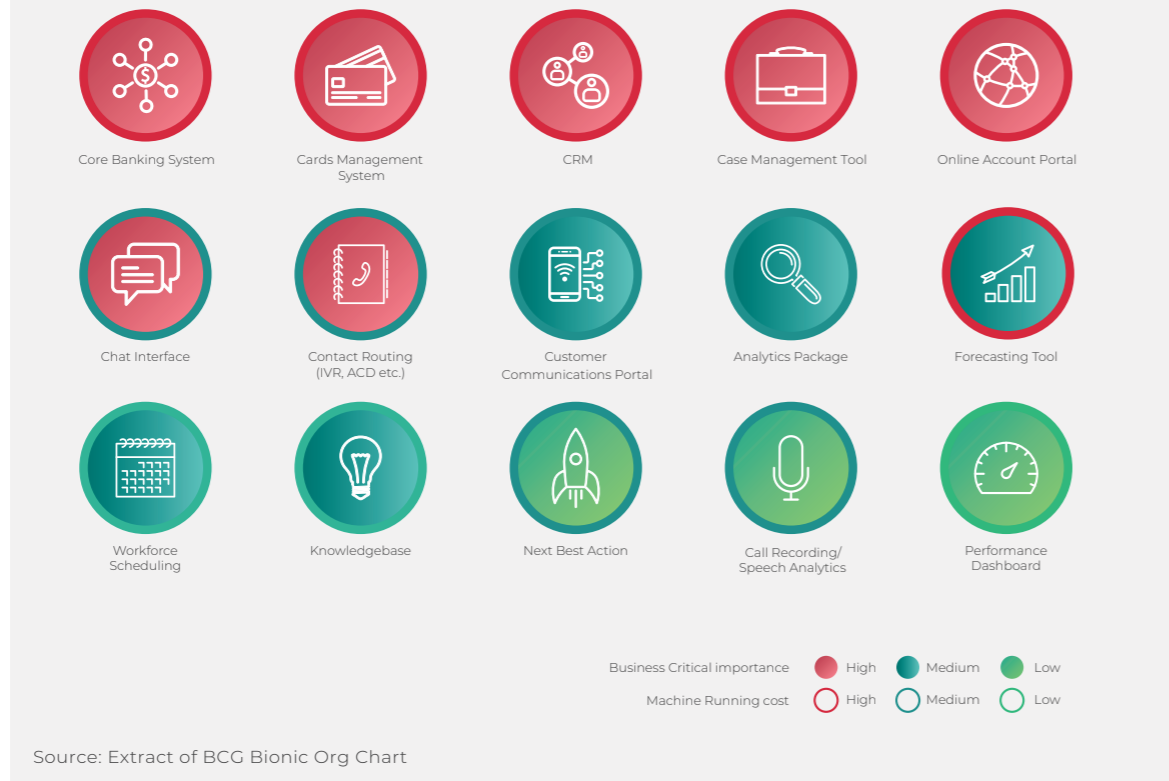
Core Banking System

Cards Management System

CRM

Case Management Tool

Online Account Portal

Chat Interface

Contact Routing (IVR, ACD etc.)

Customer Communications Portal

Analytics Package

Forecasting Tool

Workforce Scheduling

Knowledgebase

Next Best Action

Call Recording/ Speech Analytics

Performance Dashboard

Business Critical importance High Medium Low

Machine Running cost High Medium Low

Source: Extract of BCG Bionic Org Chart